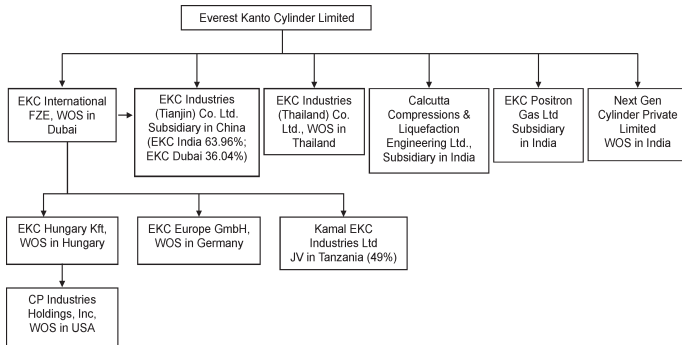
Everest Kanto Cylinder Limited

EKC International FZE, WOS in Dubai

EKC Industries (Tianjin) Co. Ltd. Subsidiary in China (EKC India 63.96%; EKC Dubai 36.04%)

EKC Industries (Thailand) Co. Ltd., WOS in Thailand

Calcutta Compressions & Liquefaction Engineering Ltd., Subsidiary in India

EKC Positron Gas Ltd Subsidiary in India

Next Gen Cylinder Private Limited WOS in India

EKC Hungary Kft, WOS in Hungary

EKC Europe GmbH, WOS in Germany

Kamal EKC Industries Ltd JV in Tanzania (49%)

CP Industries Holdings, Inc, WOS in USA